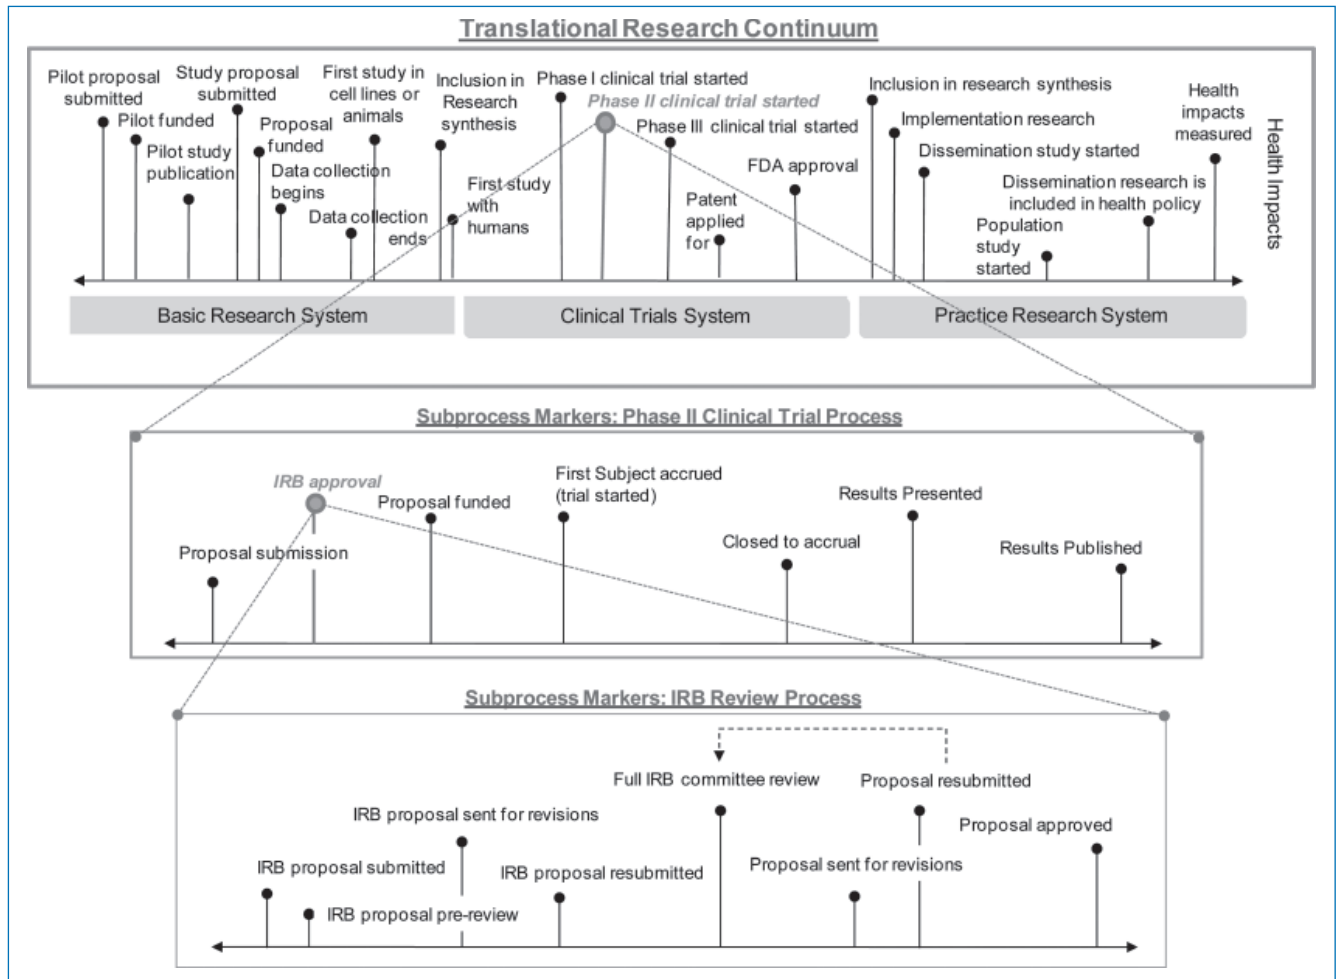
Translational Research Continuum

Pilot proposal submitted
Study proposal submitted
First study in cell lines or animals
Inclusion in Research synthesis
Phase I clinical trial started
Phase II clinical trial started
Inclusion in research synthesis
Health impacts measured
Pilot funded
Proposal funded
Phase III clinical trial started
Implementation research
Pilot study publication
Data collection begins
First study with humans
Dissemination study started
FDA approval
Patent applied for
Dissemination research is included in health policy
Data collection ends
Population study started
Health Impacts

Basic Research System
Clinical Trials System
Practice Research System

Subprocess Markers: Phase II Clinical Trial Process

IRB approval
Proposal funded
First Subject accrued (trial started)
Results Presented
Proposal submission
Closed to accrual
Results Published

Subprocess Markers: IRB Review Process

Full IRB committee review
Proposal resubmitted
IRB proposal sent for revisions
Proposal approved
IRB proposal submitted
IRB proposal resubmitted
Proposal sent for revisions
IRB proposal pre-review